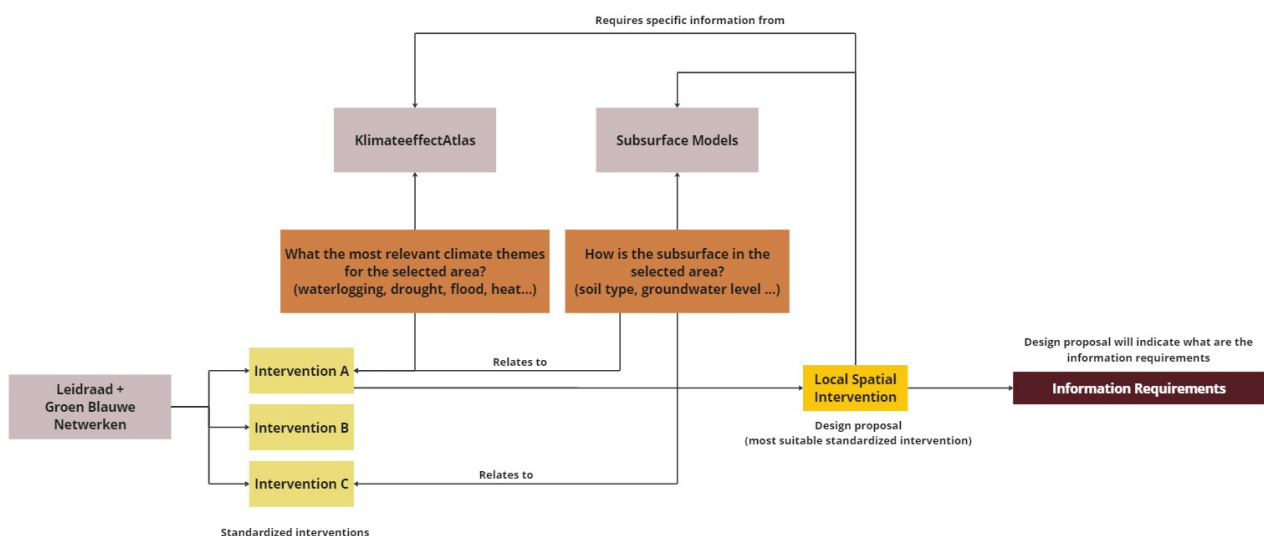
Requires specific information from

KlimateeffectAtlas

Subsurface Models

What the most relevant climate themes for the selected area? (waterlogging, drought, flood, heat...)

How is the subsurface in the selected area? (soil type, groundwater level ...)

Leidraad + Groen Blauwe Netwerken

Intervention A

Relates to

Intervention B

Intervention C

Relates to

Standardized interventions

Local Spatial Intervention

Design proposal (most suitable standardized intervention)

Design proposal will indicate what are the information requirements

Information Requirements